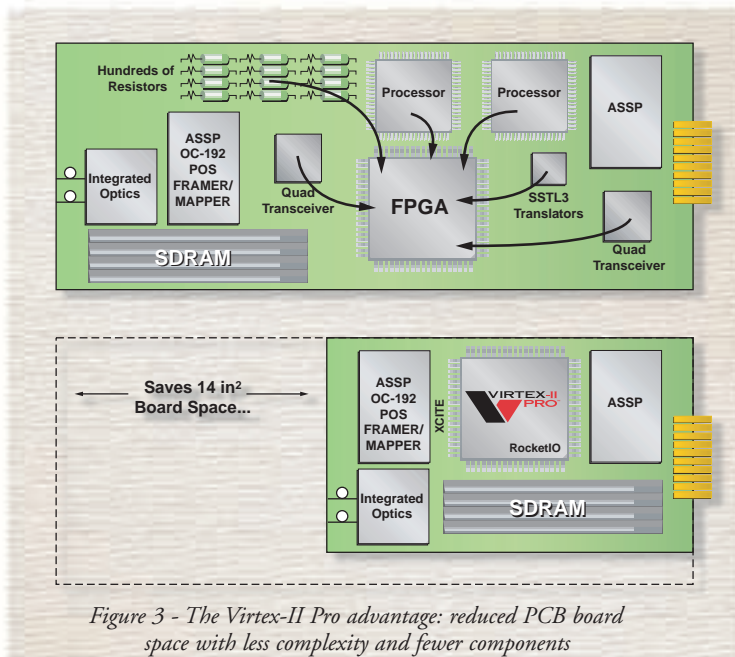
Hundreds of Resistors

Processor

Processor

ASSP

ASSP OC-192 POS FRAMER/ MAPPER

Integrated Optics

Quad Transceiver

FPGA

SSTL3 Translators

Quad Transceiver

SDRAM

Saves 14 in² Board Space...

ASSP OC-192 POS FRAMER/ MAPPER

XCITE

VIRTEX-II PRO

RocketIO

ASSP

Integrated Optics

SDRAM

Figure 3 - The Virtex-II Pro advantage: reduced PCB board space with less complexity and fewer components